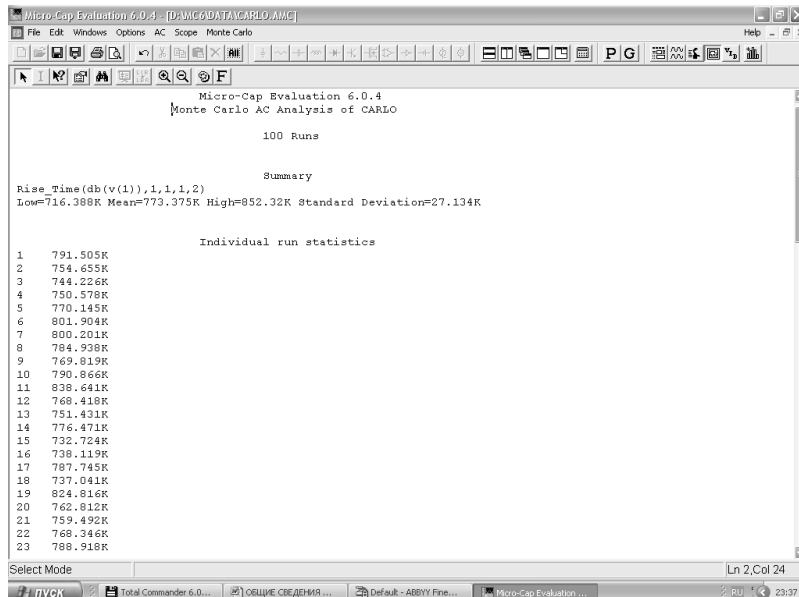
Micro-Cap Evaluation 6.0.4 - [D:\MC6\DATA\CARLO.AMC]

File Edit Windows Options AC Scope Monte Carlo

Help

P G F

Micro-Cap Evaluation 6.0.4
Monte Carlo AC Analysis of CARLO

100 Runs

Summary

Rise_Time(db(v(1)),1,1,1,2)
Low=716.388K Mean=773.375K High=852.32K Standard Deviation=27.134K

Individual run statistics

| | |
|---|---|
| 1 | 791.505K |
| 2 | 754.655K |
| 3 | 744.226K |
| 4 | 750.578K |
| 5 | 770.145K |
| 6 | 801.904K |
| 7 | 800.201K |
| 8 | 784.938K |
| 9 | 769.819K |
| 10 | 790.866K |
| 11 | 838.641K |
| 12 | 768.418K |
| 13 | 751.431K |
| 14 | 776.471K |
| 15 | 732.724K |
| 16 | 738.119K |
| 17 | 787.745K |
| 18 | 737.041K |
| 19 | 824.816K |
| 20 | 762.812K |
| 21 | 759.492K |
| 22 | 768.346K |
| 23 | 788.918K |

Select Mode

Ln 2,Col 24

пуск Total Commander 6.0... ОБЩИЕ СВЕДЕНИЯ ... Default - ABBYY Fine... Micro-Cap Evaluation ... RU 23:37